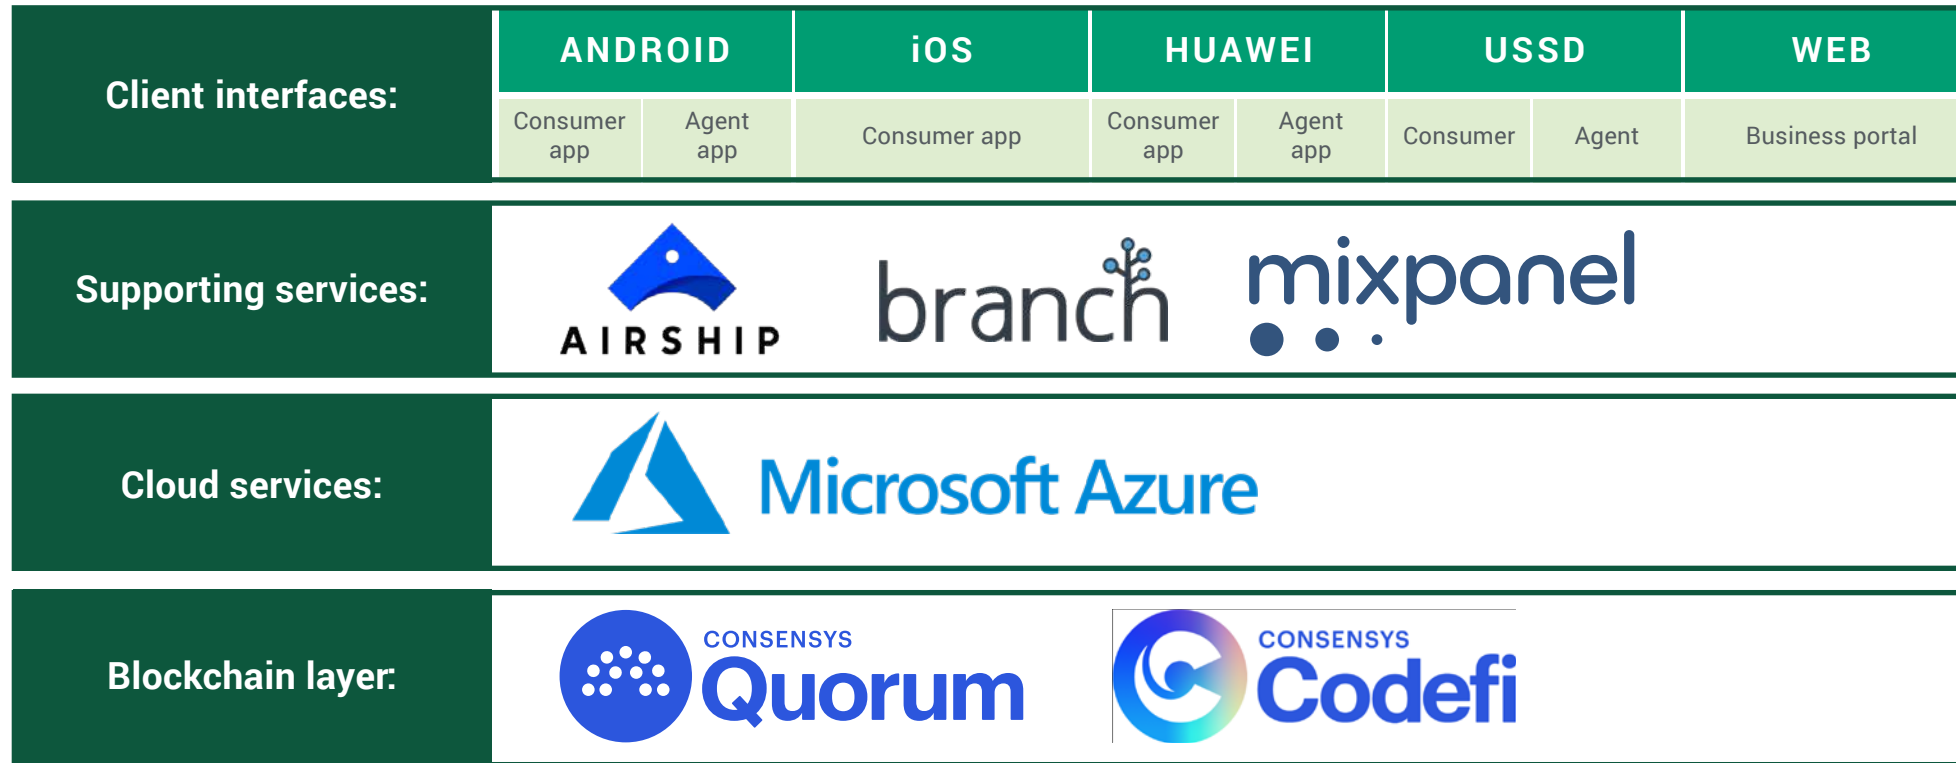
| Client interfaces: | ANDROID | | iOS | HUAWEI | | USSD | | WEB |
|---|---|---|---|---|---|---|---|---|
| | Consumer app | Agent app | Consumer app | Consumer app | Agent app | Consumer | Agent | Business portal |

Supporting services: AIRSHIP branch mixpanel

Cloud services: Microsoft Azure

Blockchain layer: CONSENSYS Quorum CONSENSYS Codefi